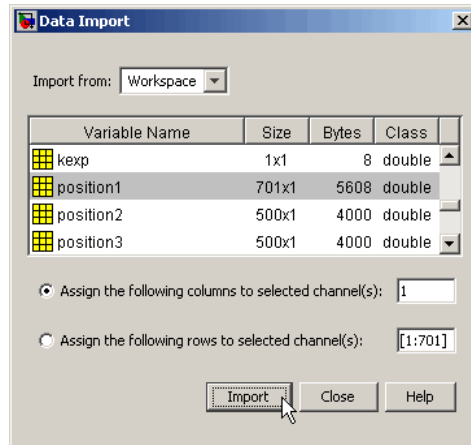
Data Import

Import from: Workspace

| Variable Name | Size | Bytes | Class |
|---|---|---|---|
| kexp | 1x1 | 8 | double |
| position1 | 701x1 | 5608 | double |
| position2 | 500x1 | 4000 | double |
| position3 | 500x1 | 4000 | double |

Assign the following columns to selected channel(s): 1

Assign the following rows to selected channel(s): [1:701]

Import Close Help